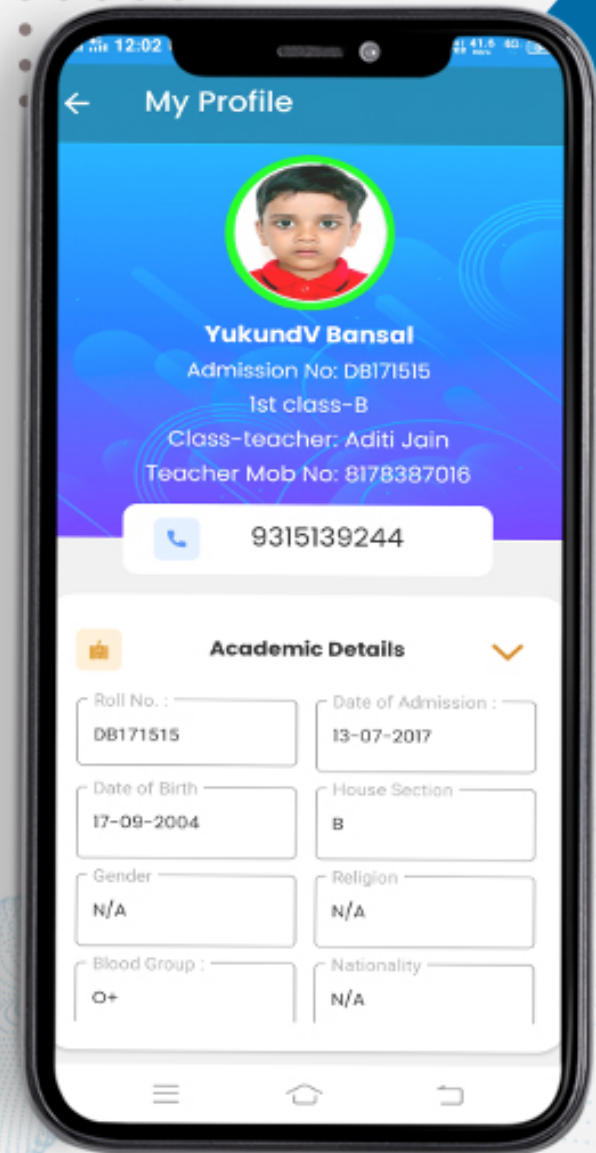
12:02

My Profile

YukundV Bansal
Admission No: DB171515
1st class-B
Class-teacher: Aditi Jain
Teacher Mob No: 8178387016

9315139244

Academic Details

Roll No. :
DB171515

Date of Admission :
13-07-2017

Date of Birth
17-09-2004

House Section
B

Gender
N/A

Religion
N/A

Blood Group :
O+

Nationality
N/A